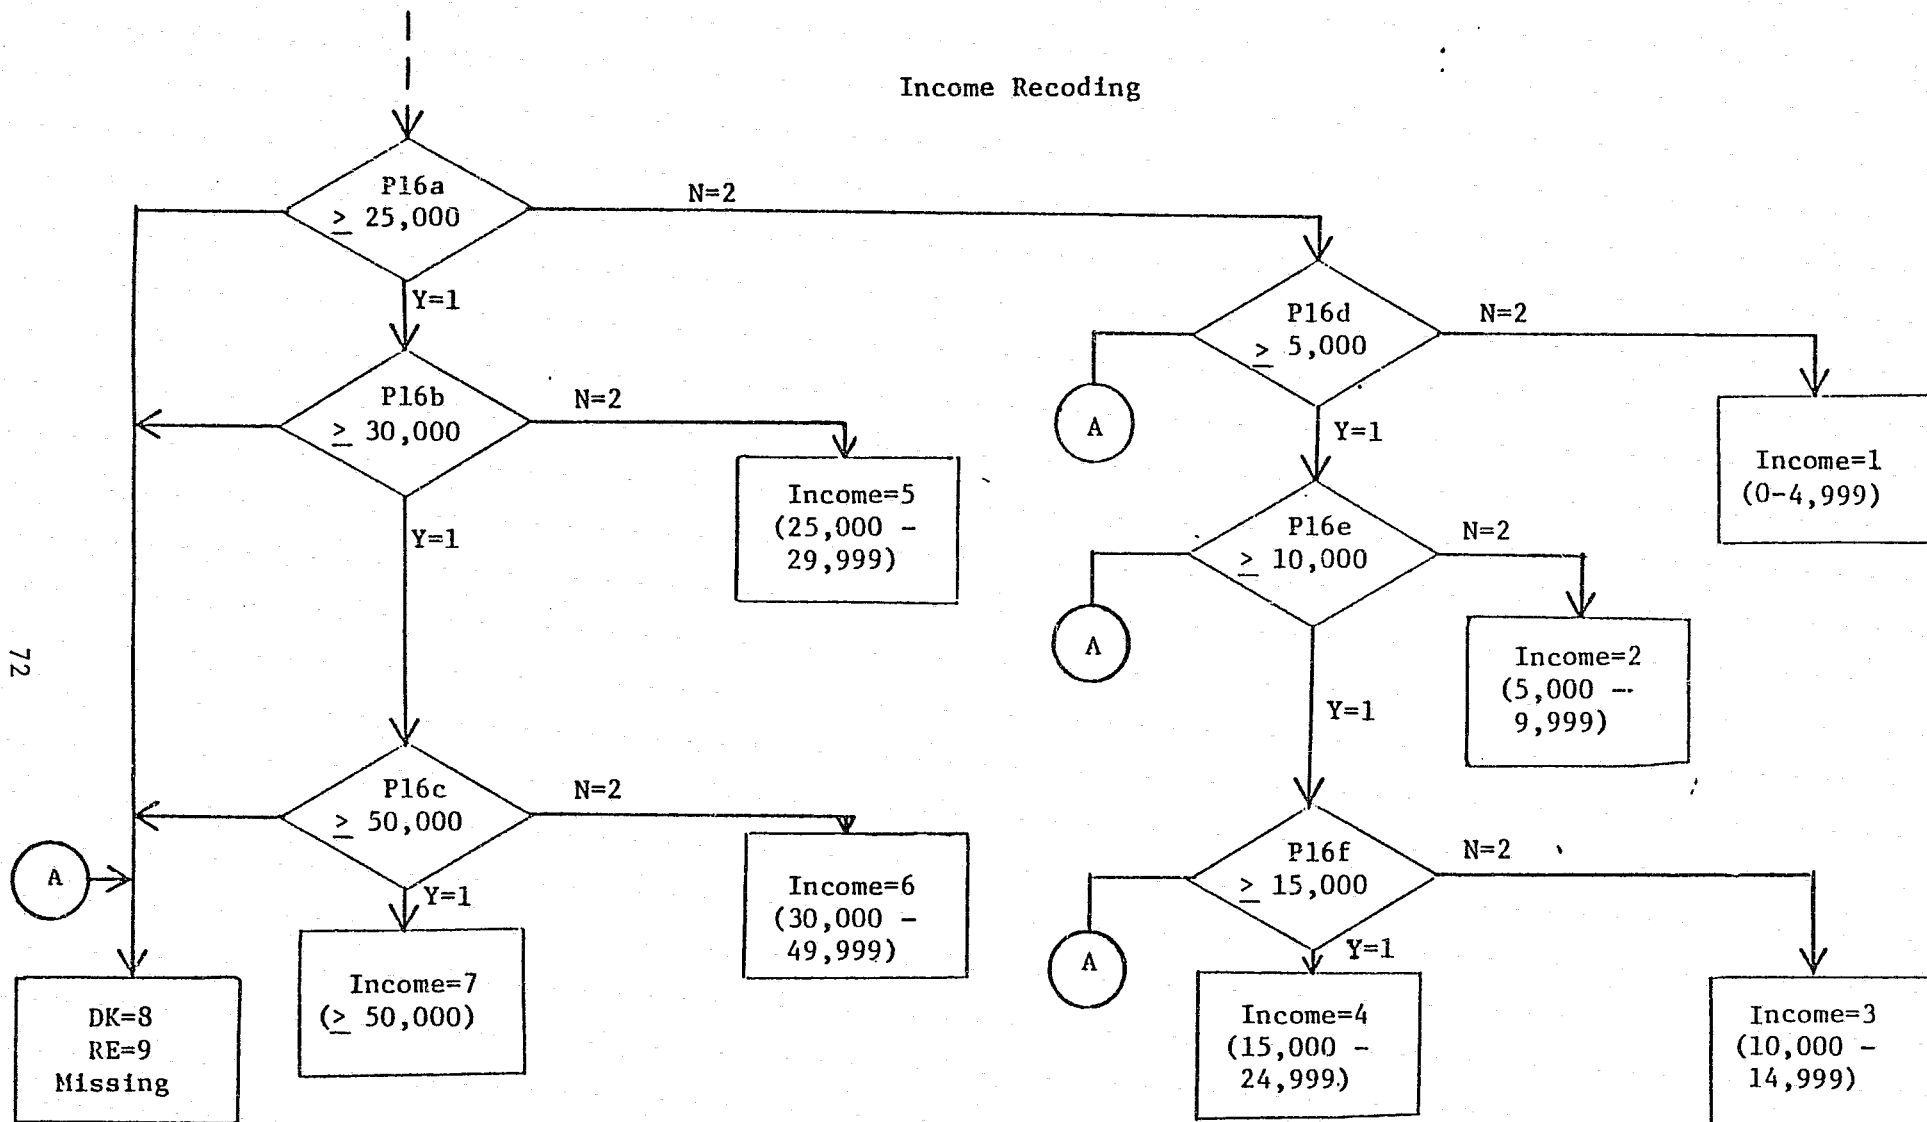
Income Recoding

P16a
$\geq$ 25,000

N=2

Y=1

P16b
$\geq$ 30,000

N=2

Income=5
(25,000 - 29,999)

Y=1

P16c
$\geq$ 50,000

N=2

Income=6
(30,000 - 49,999)

Y=1

A

DK=8
RE=9
Missing

Income=7
($\geq$ 50,000)

72

P16d
$\geq$ 5,000

N=2

A

Y=1

Income=1
(0-4,999)

P16e
$\geq$ 10,000

N=2

A

Income=2
(5,000 -- 9,999)

Y=1

P16f
$\geq$ 15,000

N=2

A

Y=1

Income=4
(15,000 - 24,999)

Income=3
(10,000 - 14,999)